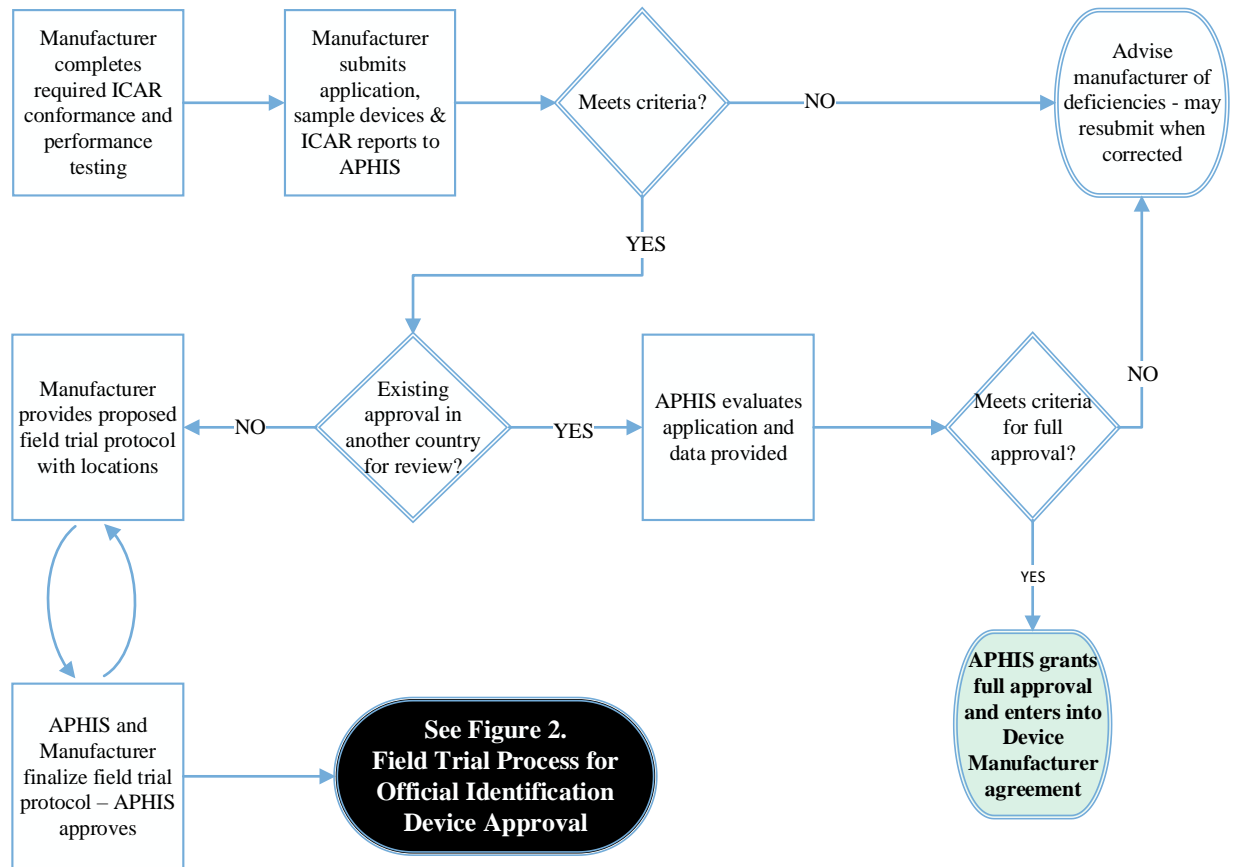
Manufacturer completes required ICAR conformance and performance testing

Manufacturer submits application, sample devices & ICAR reports to APHIS

Meets criteria?

NO

Advise manufacturer of deficiencies - may resubmit when corrected

YES

Manufacturer provides proposed field trial protocol with locations

NO

Existing approval in another country for review?

YES

APHIS evaluates application and data provided

Meets criteria for full approval?

NO

YES

APHIS grants full approval and enters into Device Manufacturer agreement

APHIS and Manufacturer finalize field trial protocol – APHIS approves

See Figure 2. Field Trial Process for Official Identification Device Approval